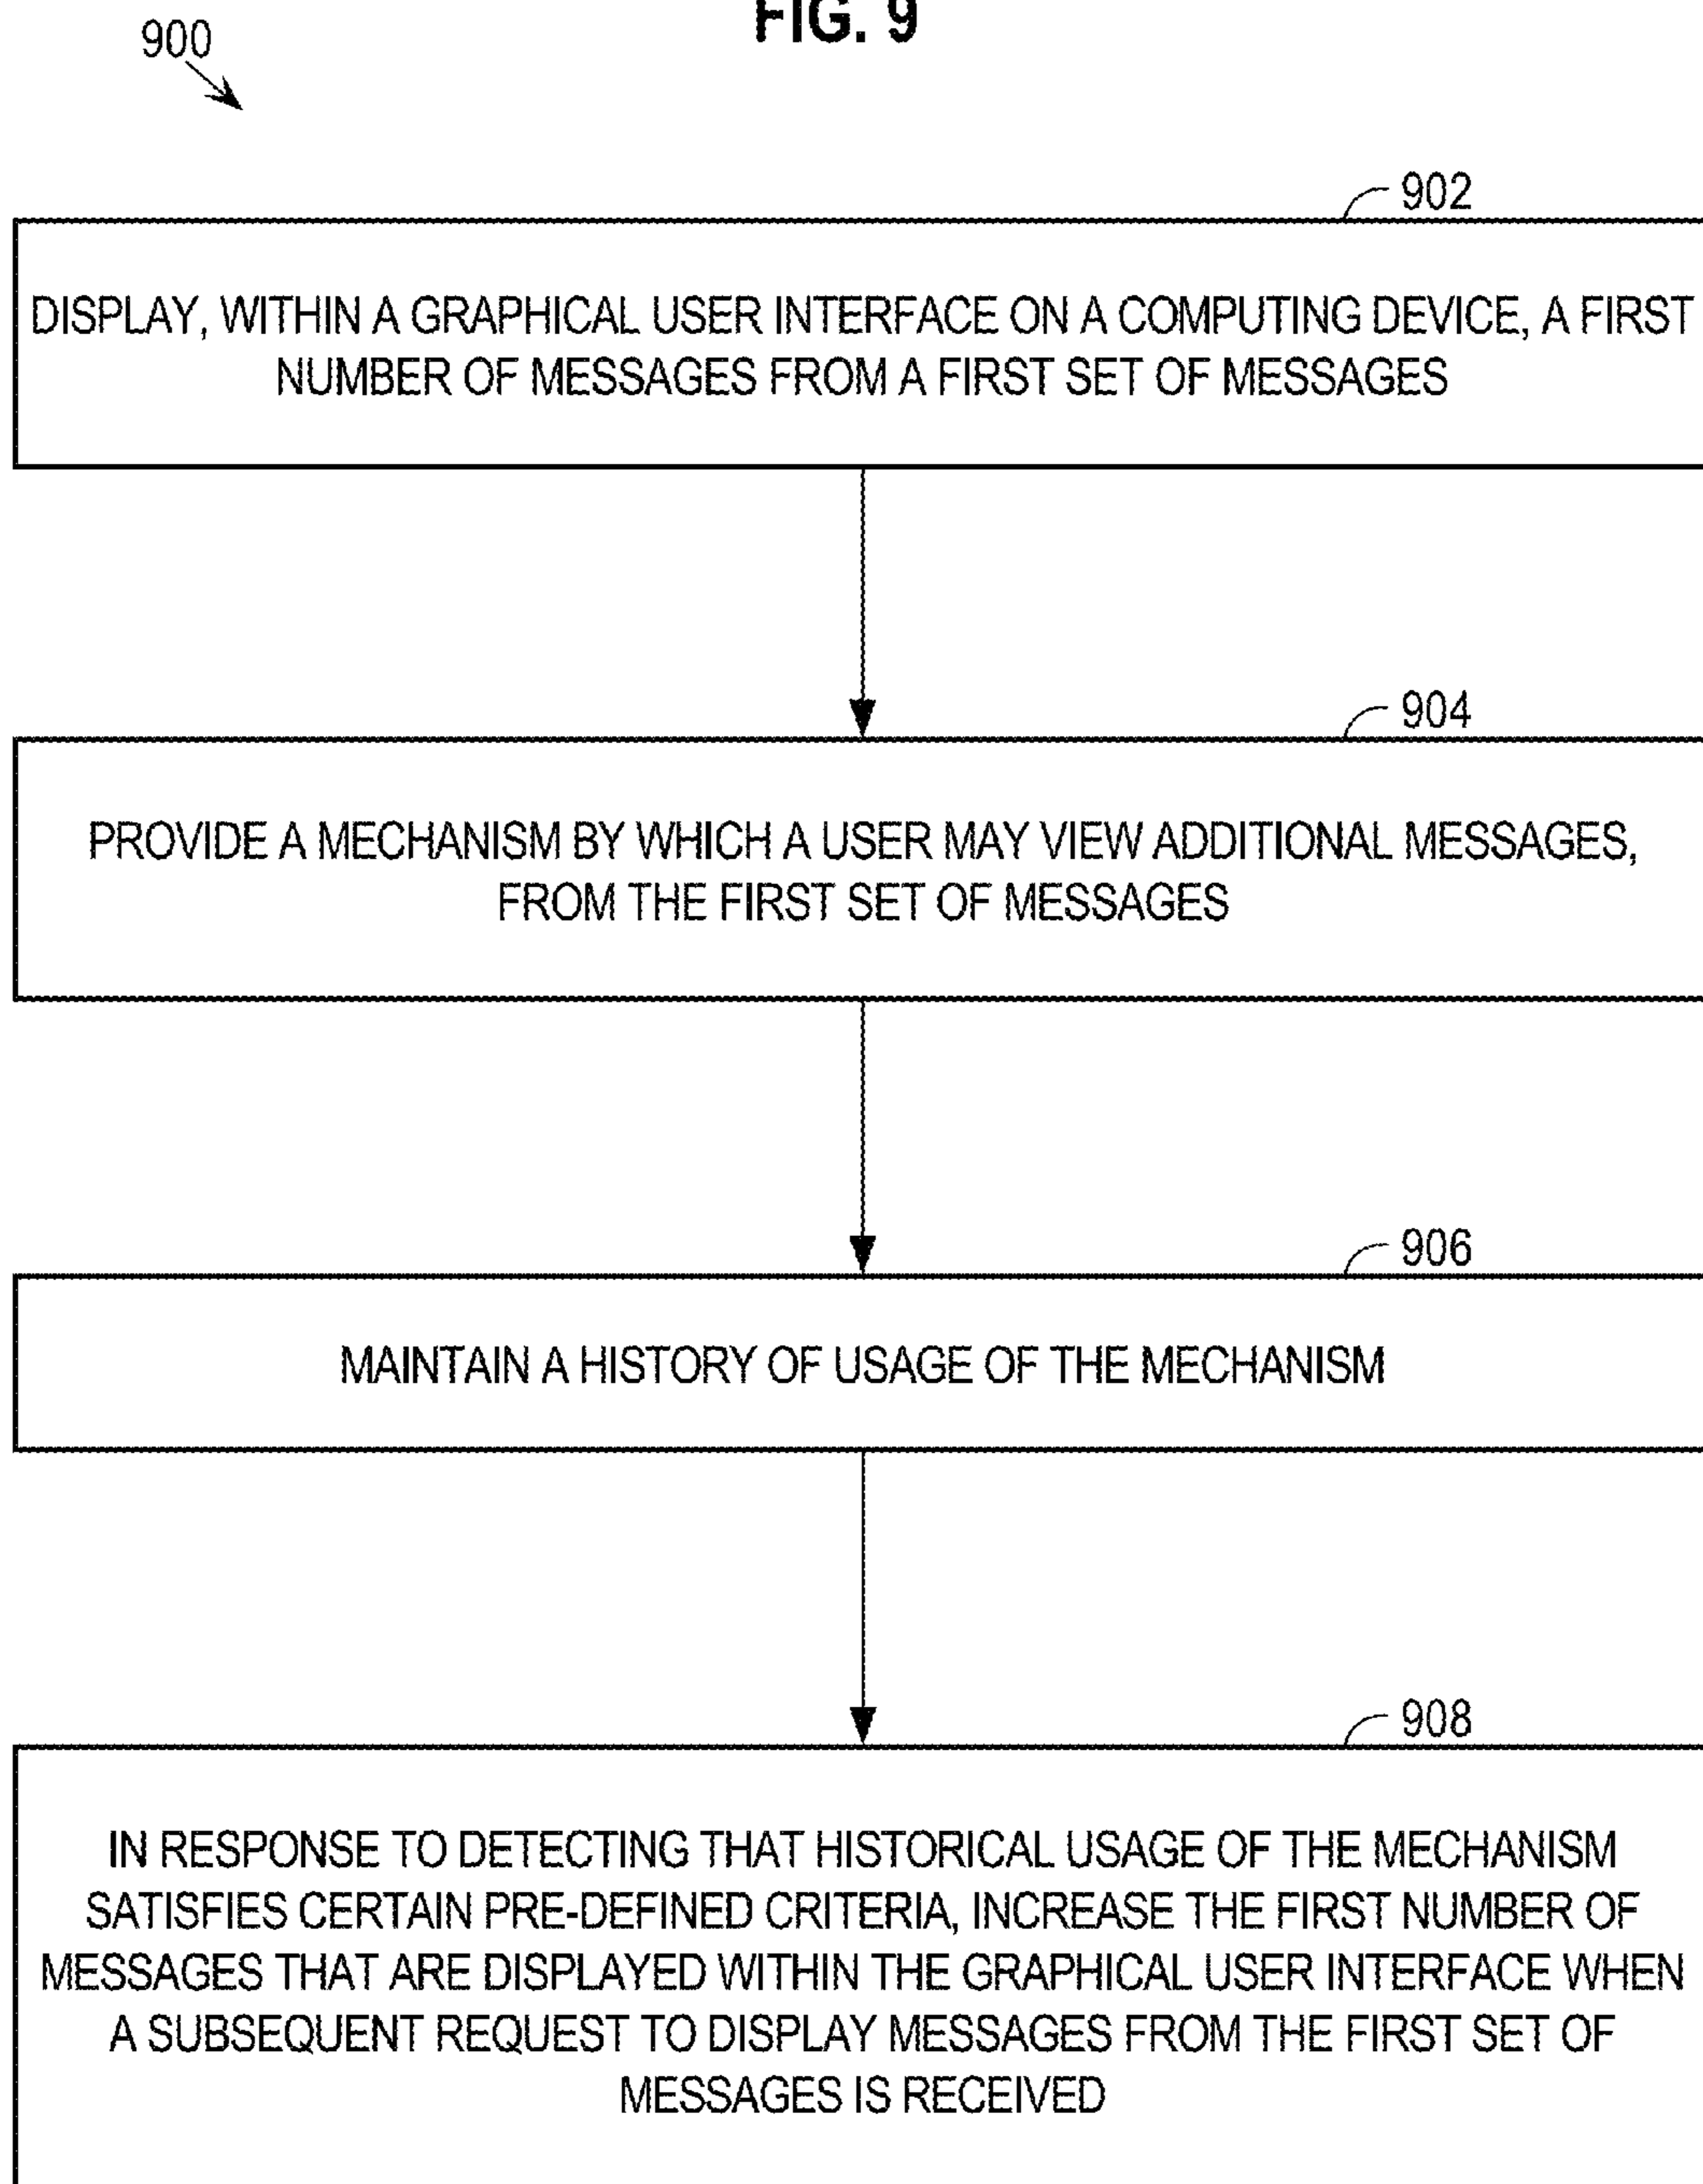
FIG. 9

900

902

DISPLAY, WITHIN A GRAPHICAL USER INTERFACE ON A COMPUTING DEVICE, A FIRST NUMBER OF MESSAGES FROM A FIRST SET OF MESSAGES

904

PROVIDE A MECHANISM BY WHICH A USER MAY VIEW ADDITIONAL MESSAGES, FROM THE FIRST SET OF MESSAGES

906

MAINTAIN A HISTORY OF USAGE OF THE MECHANISM

908

IN RESPONSE TO DETECTING THAT HISTORICAL USAGE OF THE MECHANISM SATISFIES CERTAIN PRE-DEFINED CRITERIA, INCREASE THE FIRST NUMBER OF MESSAGES THAT ARE DISPLAYED WITHIN THE GRAPHICAL USER INTERFACE WHEN A SUBSEQUENT REQUEST TO DISPLAY MESSAGES FROM THE FIRST SET OF MESSAGES IS RECEIVED